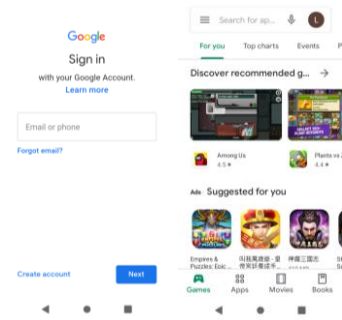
Google

Sign in

with your Google Account. Learn more

Email or phone

Forgot email?

Create account

Next

Search for ap...

L

For you

Top charts

Events

P

Discover recommended g...

Among Us

4.5 ★

Plants vs Z

4.4 ★

Ads · Suggested for you

Empires & Puzzles: Epic...

闪耀英雄榜 - 量

神魔三国志

S

Games

Apps

Movies

Books